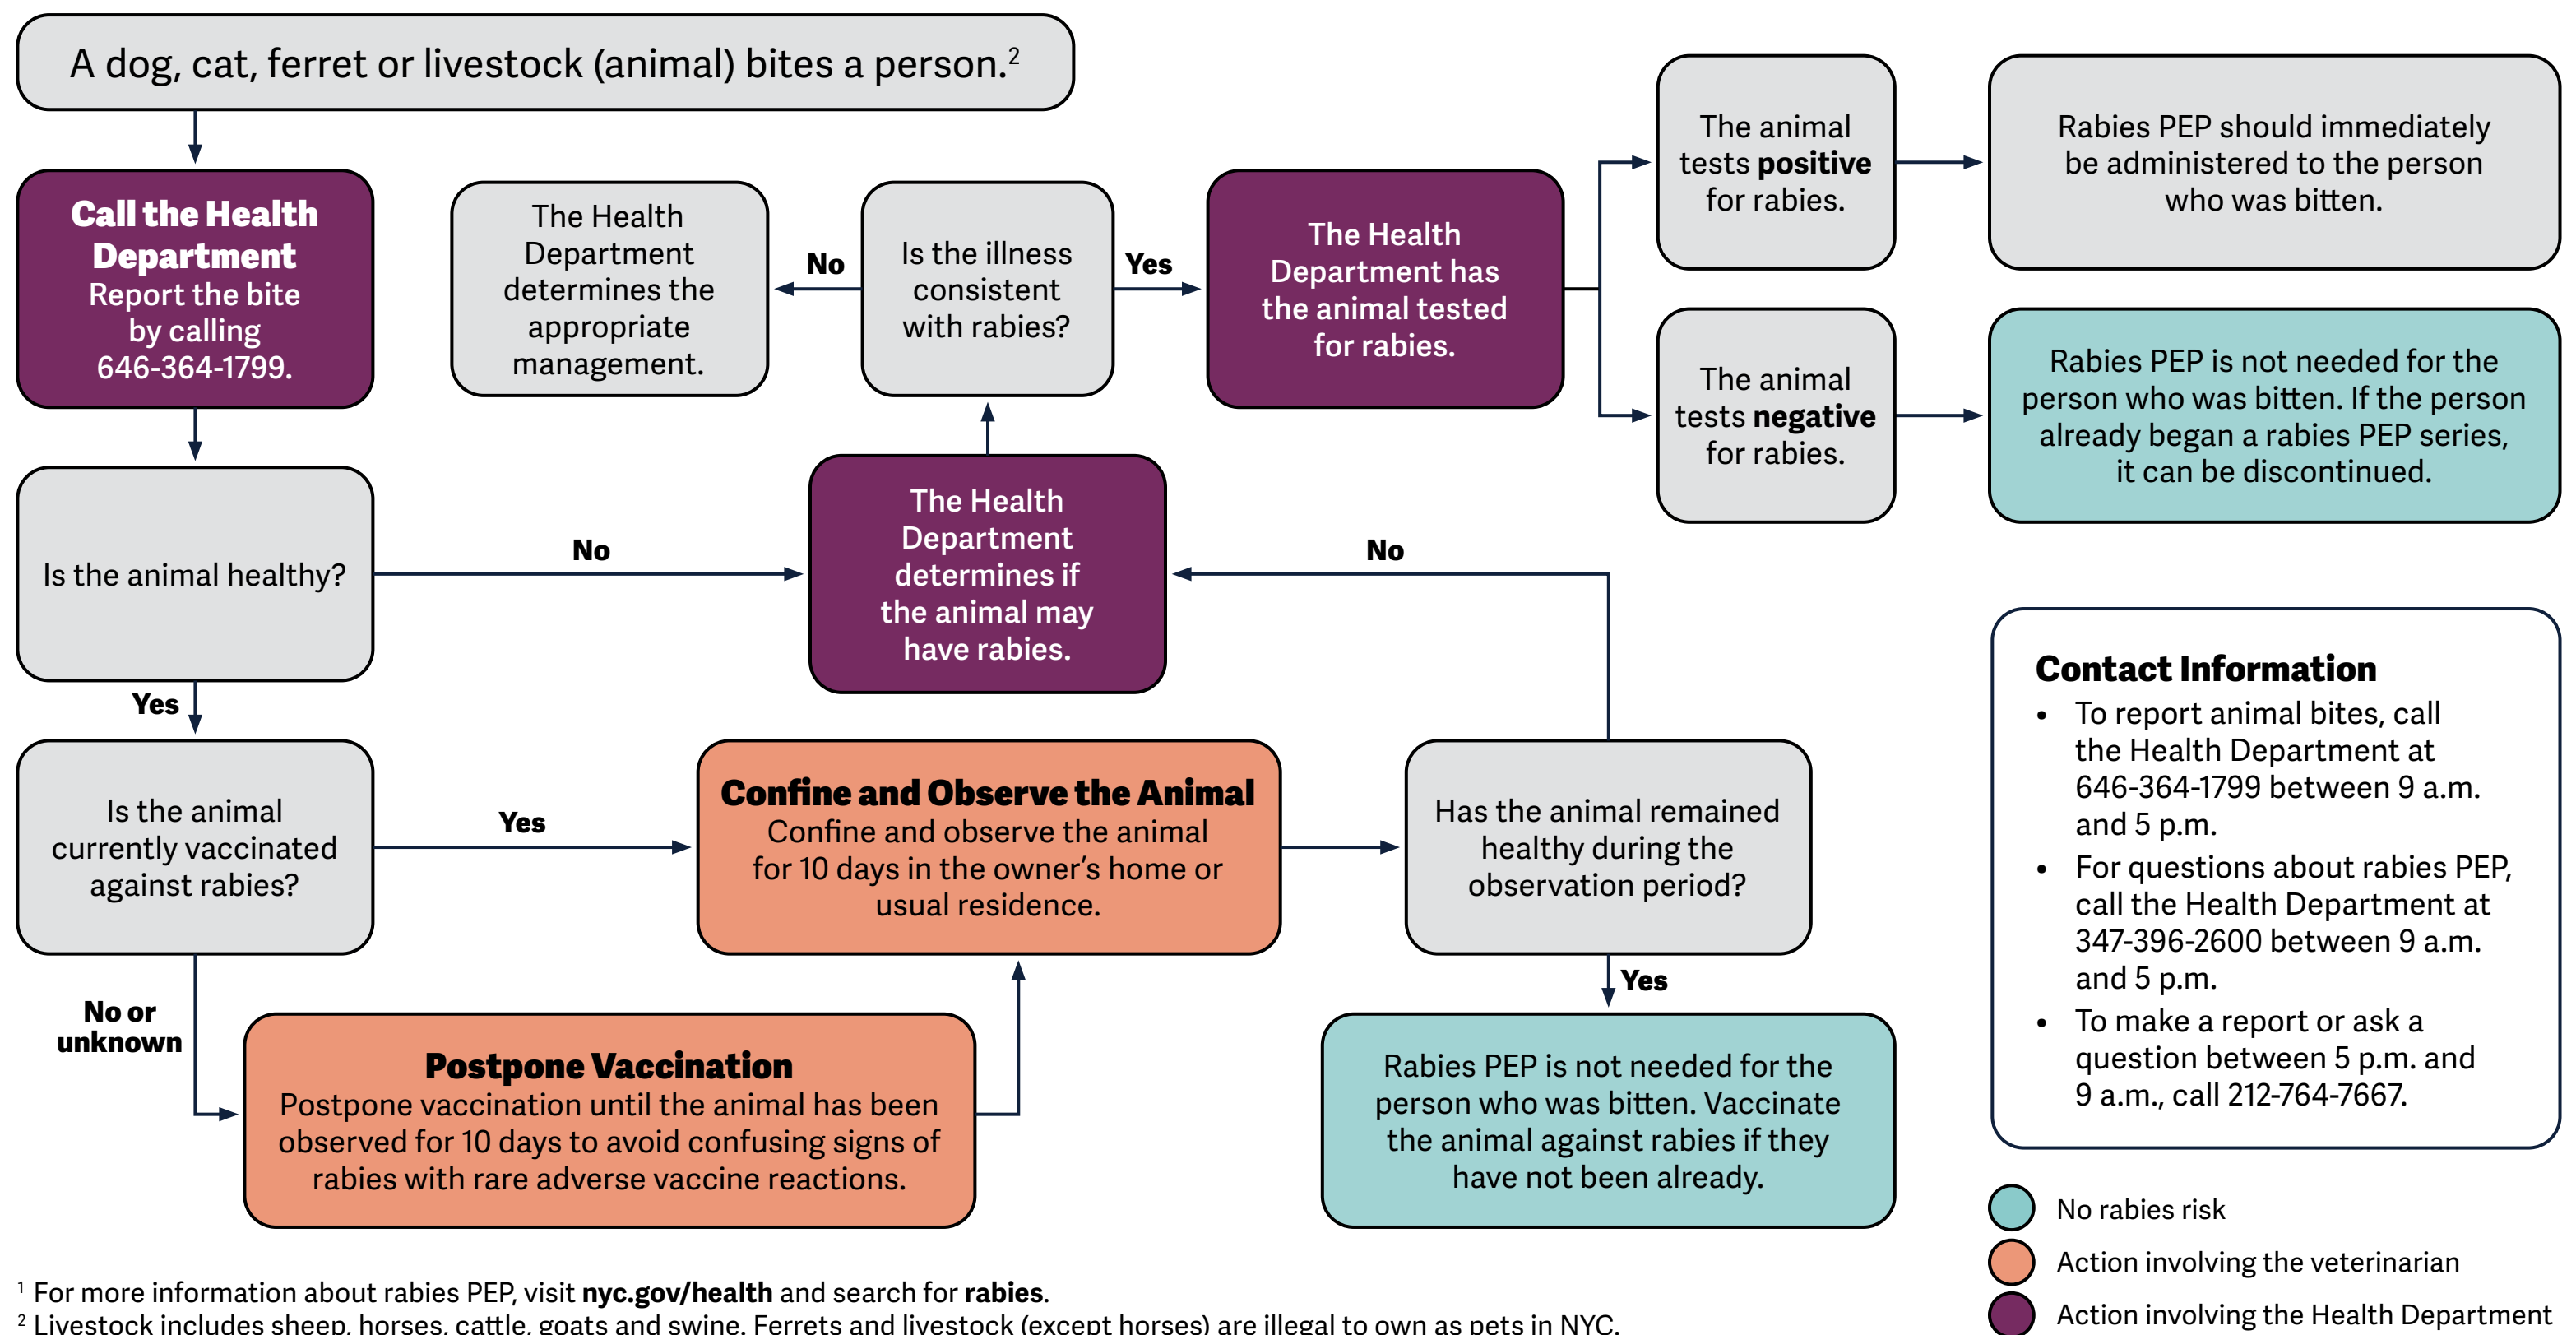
A dog, cat, ferret or livestock (animal) bites a person.$^2$

Call the Health Department
Report the bite by calling 646-364-1799.

The Health Department determines the appropriate management.

No

Is the illness consistent with rabies?

Yes

The Health Department has the animal tested for rabies.

The animal tests positive for rabies.

Rabies PEP should immediately be administered to the person who was bitten.

The animal tests negative for rabies.

Rabies PEP is not needed for the person who was bitten. If the person already began a rabies PEP series, it can be discontinued.

Is the animal healthy?

No

The Health Department determines if the animal may have rabies.

No

Yes

Is the animal currently vaccinated against rabies?

Yes

Confine and Observe the Animal
Confine and observe the animal for 10 days in the owner's home or usual residence.

Has the animal remained healthy during the observation period?

No or unknown

Postpone Vaccination
Postpone vaccination until the animal has been observed for 10 days to avoid confusing signs of rabies with rare adverse vaccine reactions.

Yes

Rabies PEP is not needed for the person who was bitten. Vaccinate the animal against rabies if they have not been already.

Contact Information
• To report animal bites, call the Health Department at 646-364-1799 between 9 a.m. and 5 p.m.
• For questions about rabies PEP, call the Health Department at 347-396-2600 between 9 a.m. and 5 p.m.
• To make a report or ask a question between 5 p.m. and 9 a.m., call 212-764-7667.

No rabies risk
Action involving the veterinarian
Action involving the Health Department

$^1$ For more information about rabies PEP, visit nyc.gov/health and search for rabies.
$^2$ Livestock includes sheep, horses, cattle, goats and swine. Ferrets and livestock (except horses) are illegal to own as pets in NYC.